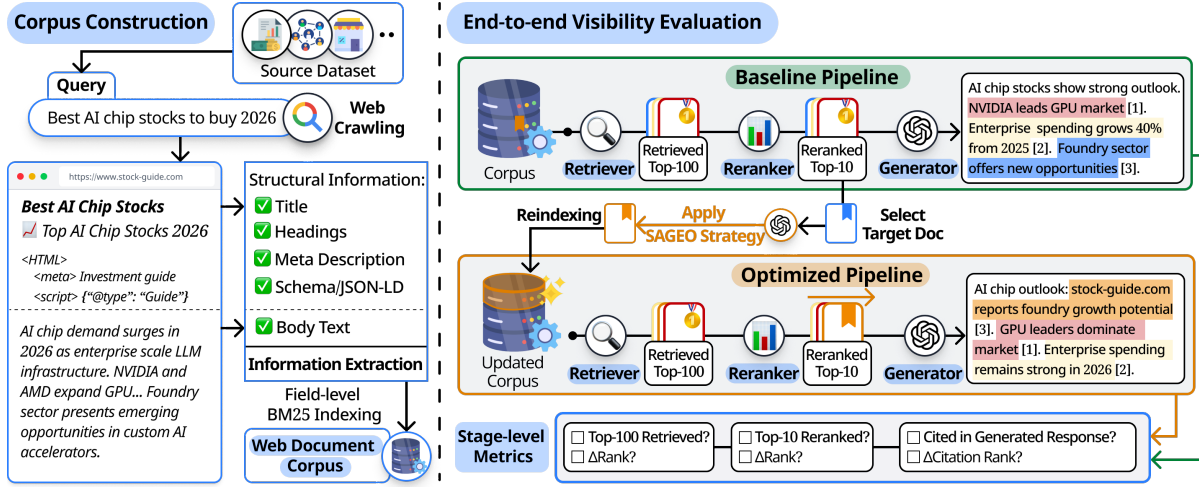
Corpus Construction

Source Dataset

Query

Best AI chip stocks to buy 2026

Web Crawling

https://www.stock-guide.com

Best AI Chip Stocks

📈 Top AI Chip Stocks 2026

<HTML>
<meta> Investment guide
<script> {"@type": "Guide"}

AI chip demand surges in 2026 as enterprise scale LLM infrastructure. NVIDIA and AMD expand GPU... Foundry sector presents emerging opportunities in custom AI accelerators.

Structural Information:
✅ Title
✅ Headings
✅ Meta Description
✅ Schema/JSON-LD

✅ Body Text

Information Extraction

Field-level BM25 Indexing

Web Document Corpus

End-to-end Visibility Evaluation

Baseline Pipeline

Corpus

Retriever

Retrieved Top-100

Reranker

Reranked Top-10

Generator

AI chip stocks show strong outlook. NVIDIA leads GPU market [1]. Enterprise spending grows 40% from 2025 [2]. Foundry sector offers new opportunities [3].

Reindexing

Apply SAGEO Strategy

Select Target Doc

Optimized Pipeline

Updated Corpus

Retriever

Retrieved Top-100

Reranker

Reranked Top-10

Generator

AI chip outlook: stock-guide.com reports foundry growth potential [3]. GPU leaders dominate market [1]. Enterprise spending remains strong in 2026 [2].

Stage-level Metrics

☐ Top-100 Retrieved?
☐ ΔRank?

☐ Top-10 Reranked?
☐ ΔRank?

☐ Cited in Generated Response?
☐ ΔCitation Rank?